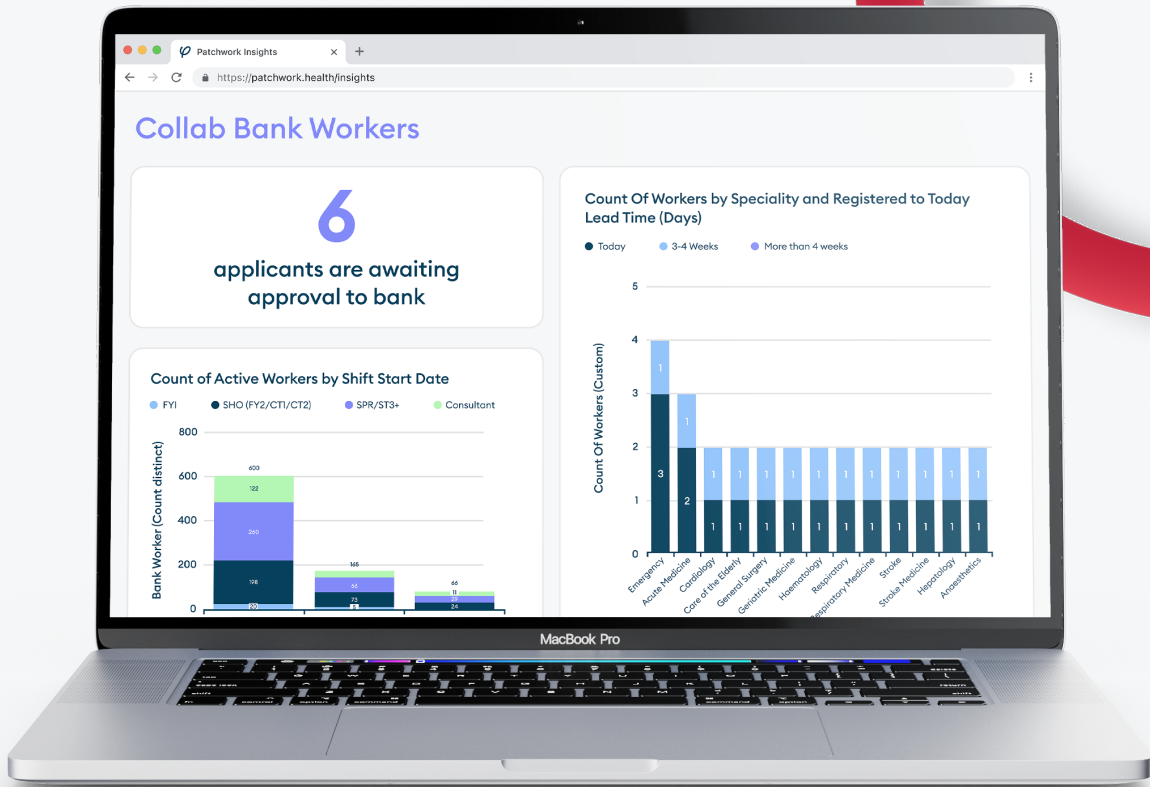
Patchwork Insights
https://patchwork.health/insights

Collab Bank Workers

6
applicants are awaiting approval to bank

Count Of Workers by Speciality and Registered to Today Lead Time (Days)

Today   3-4 Weeks   More than 4 weeks

5
4
3
2
1
0

Count Of Workers (Custom)

1
3
1
2
1 1 1 1 1 1 1 1 1 1 1 1 1
1 1 1 1 1 1 1 1 1 1 1 1 1

Emergency
Acute Medicine
Cardiology
Care of the Elderly
General Surgery
Geriatric Medicine
Haematology
Respiratory
Respiratory Medicine
Stroke
Stroke Medicine
Hepatology
Anaesthetics

Count of Active Workers by Shift Start Date

FYI   SHO (FY2/CT1/CT2)   SPR/ST3+   Consultant

800
600
400
200
0

Bank Worker (Count distinct)

600
122
260
198
20

165
66
73
5

66
11
27
24

MacBook Pro